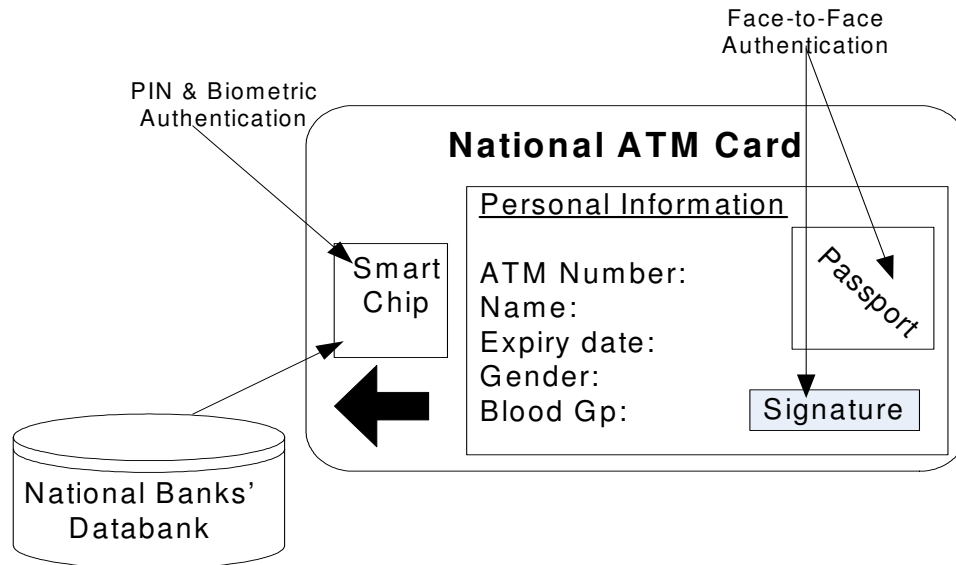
Face-to-Face Authentication

PIN & Biometric Authentication

National ATM Card

Personal Information

Smart Chip

ATM Number:
Name:
Expiry date:
Gender:
Blood Gp:

Passport

Signature

National Banks' Databank